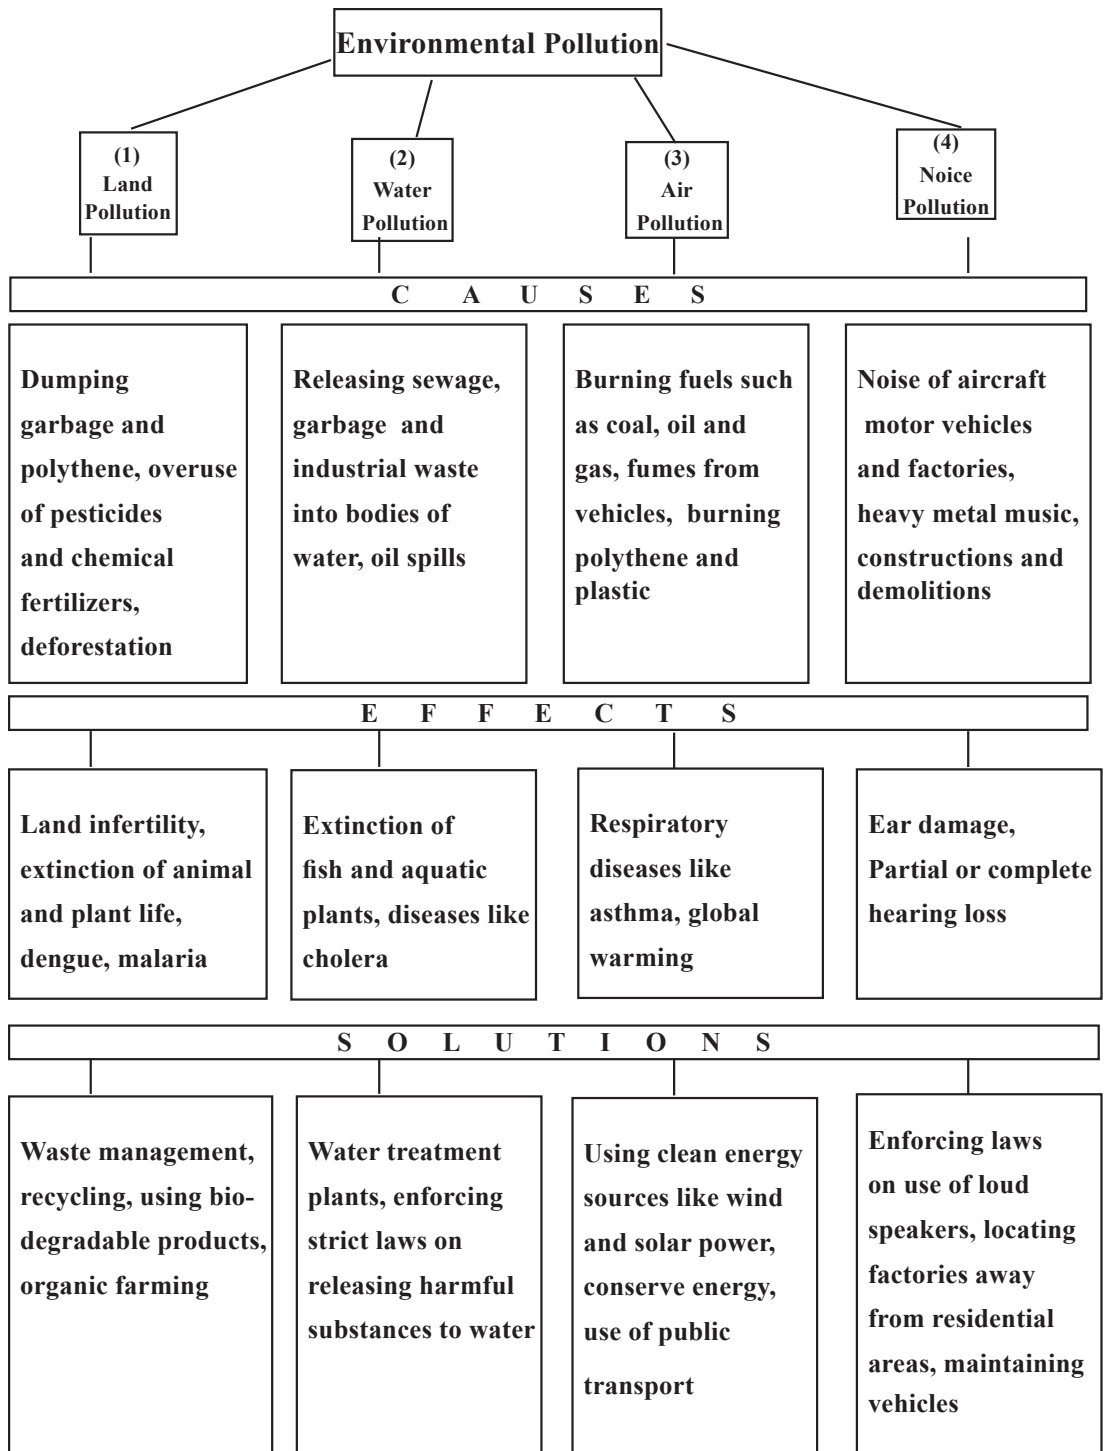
Environmental Pollution

(1) Land Pollution

(2) Water Pollution

(3) Air Pollution

(4) Noice Pollution

C A U S E S

Dumping garbage and polythene, overuse of pesticides and chemical fertilizers, deforestation

Releasing sewage, garbage and industrial waste into bodies of water, oil spills

Burning fuels such as coal, oil and gas, fumes from vehicles, burning polythene and plastic

Noise of aircraft motor vehicles and factories, heavy metal music, constructions and demolitions

E F F E C T S

Land infertility, extinction of animal and plant life, dengue, malaria

Extinction of fish and aquatic plants, diseases like cholera

Respiratory diseases like asthma, global warming

Ear damage, Partial or complete hearing loss

S O L U T I O N S

Waste management, recycling, using biodegradable products, organic farming

Water treatment plants, enforcing strict laws on releasing harmful substances to water

Using clean energy sources like wind and solar power, conserve energy, use of public transport

Enforcing laws on use of loud speakers, locating factories away from residential areas, maintaining vehicles